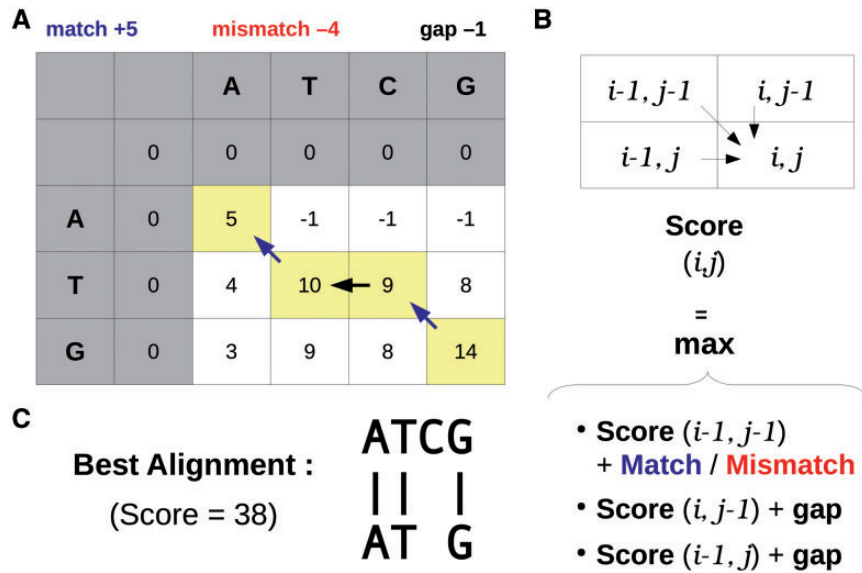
A match +5 mismatch –4 gap –1

|  |  | A | T | C | G |
|---|---|---|---|---|---|
|  | 0 | 0 | 0 | 0 | 0 |
| A | 0 | 5 | -1 | -1 | -1 |
| T | 0 | 4 | 10 | 9 | 8 |
| G | 0 | 3 | 9 | 8 | 14 |

B

| $i-1, j-1$ | $i, j-1$ |
|---|---|
| $i-1, j$ | $i, j$ |

Score $(i,j)$ = max

• Score $(i-1, j-1)$ + Match / Mismatch
• Score $(i, j-1)$ + gap
• Score $(i-1, j)$ + gap

C

Best Alignment :
(Score = 38)

ATCG
|| |
AT G